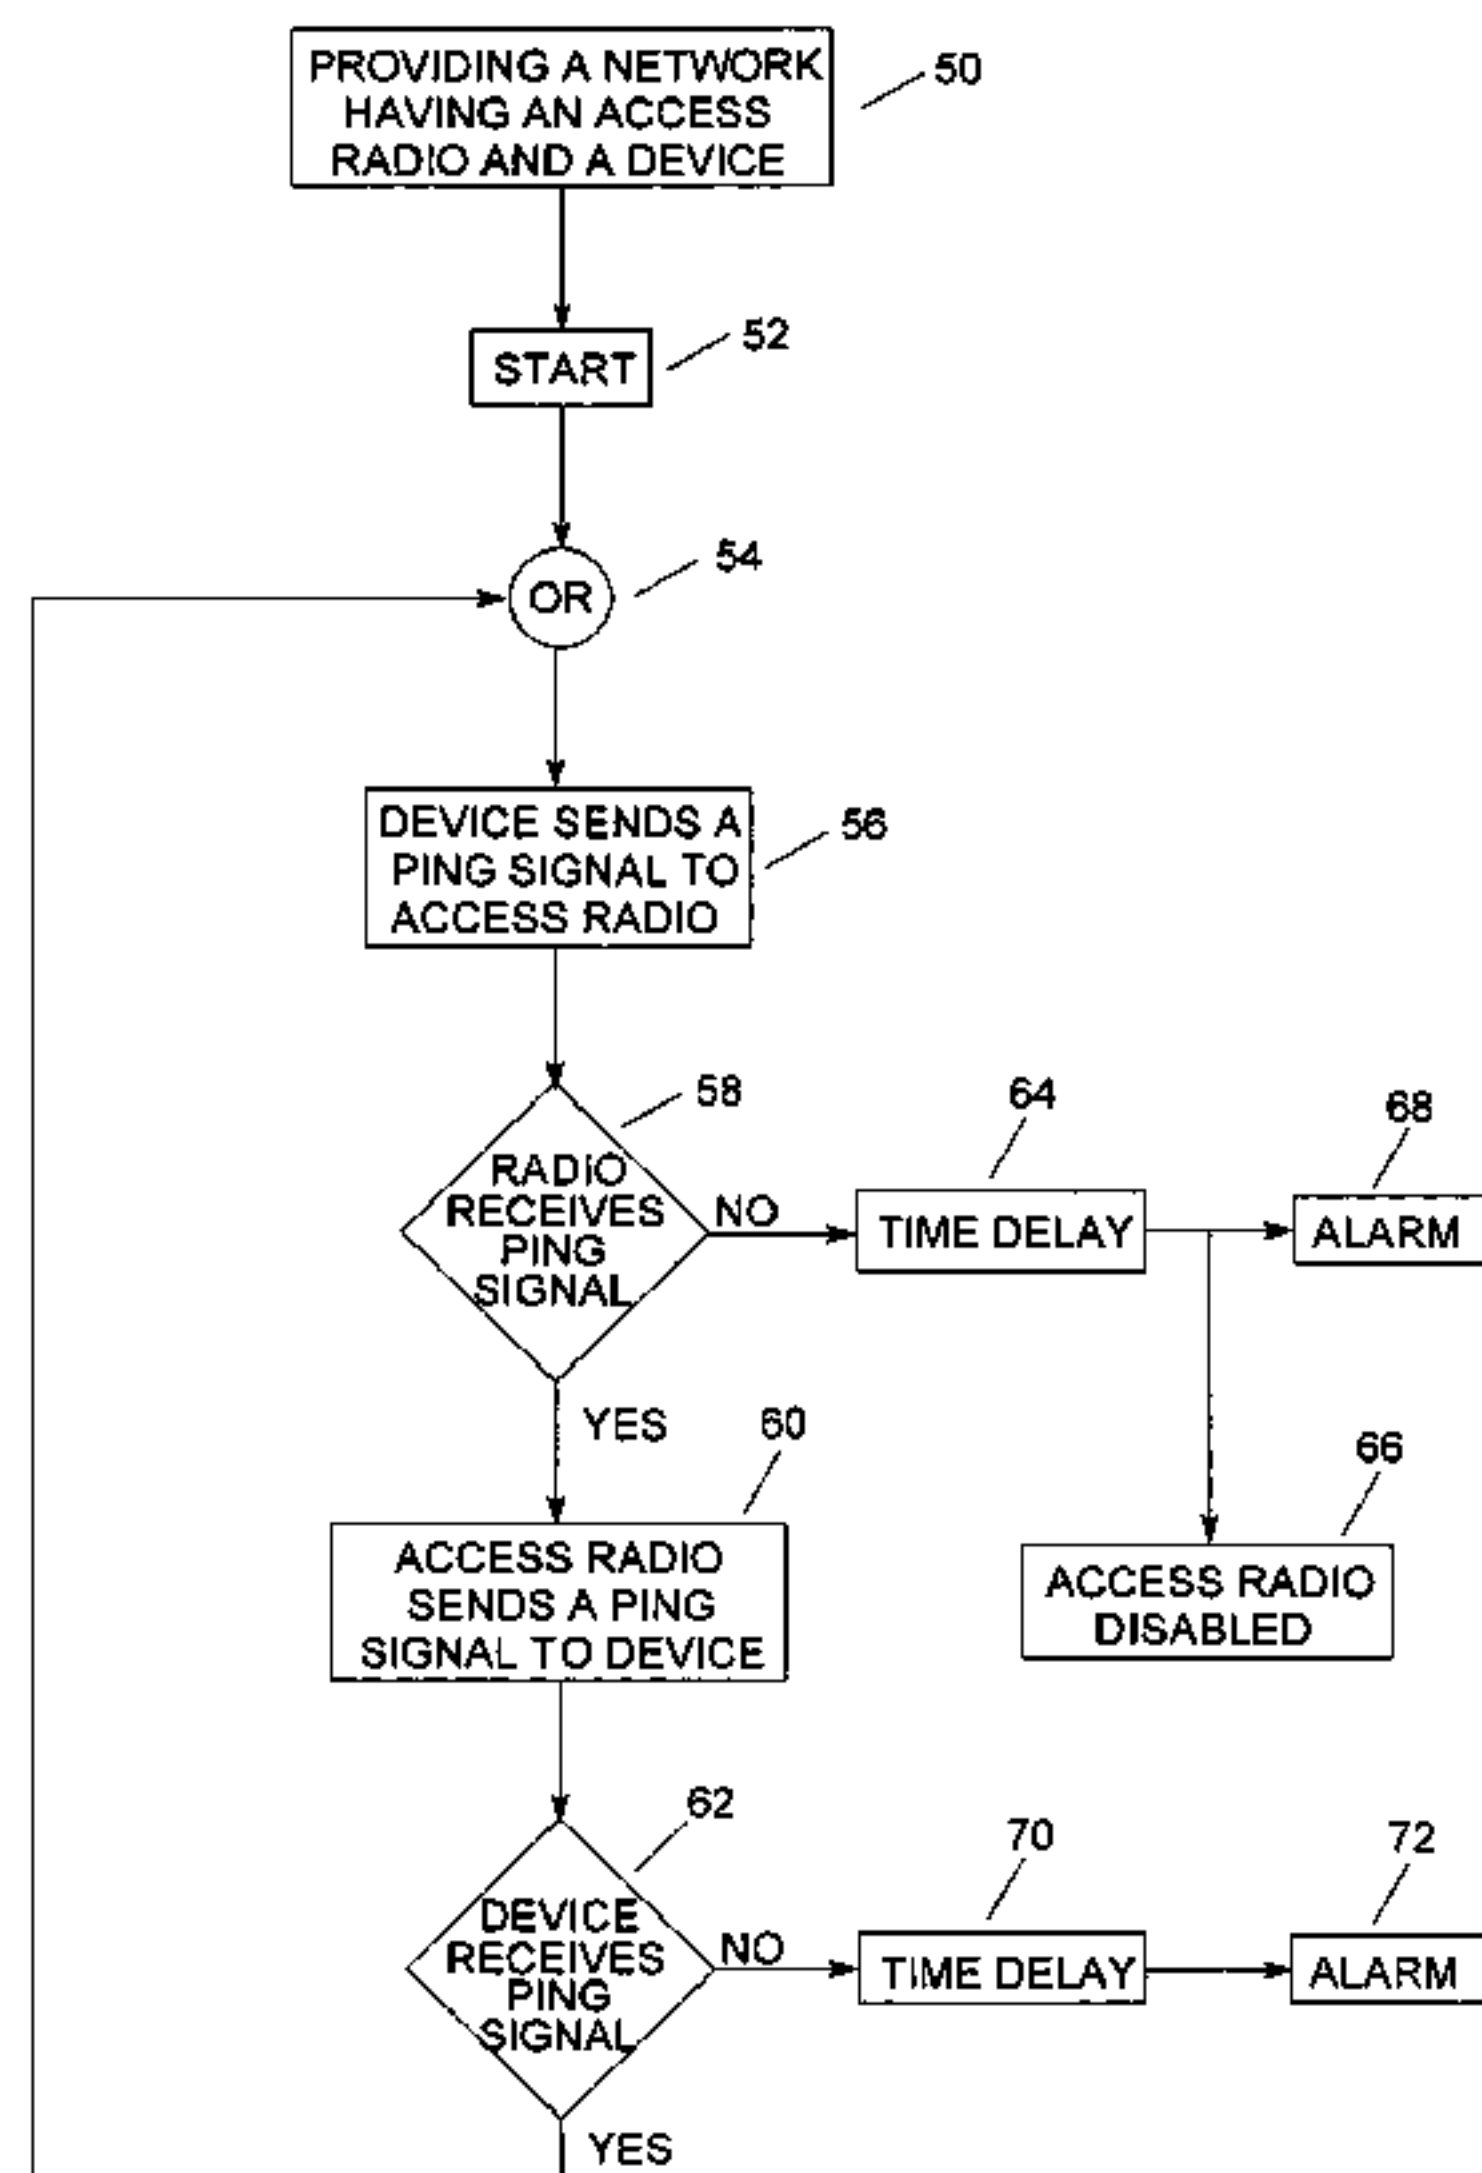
PROVIDING A NETWORK HAVING AN ACCESS RADIO AND A DEVICE
50

START
52

OR
54

DEVICE SENDS A PING SIGNAL TO ACCESS RADIO
56

58
RADIO RECEIVES PING SIGNAL
NO
64
TIME DELAY
68
ALARM

YES
60
ACCESS RADIO SENDS A PING SIGNAL TO DEVICE

66
ACCESS RADIO DISABLED

62
DEVICE RECEIVES PING SIGNAL
NO
70
TIME DELAY
72
ALARM

YES